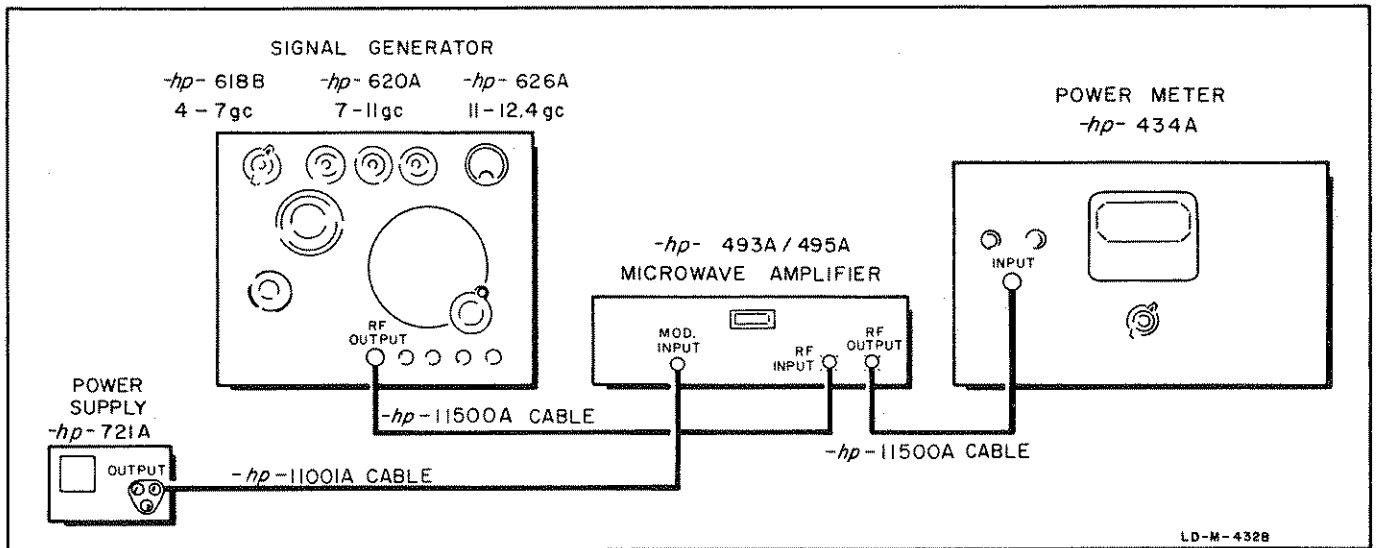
SIGNAL GENERATOR

-hp- 618B
4 - 7gc

-hp- 620A
7 - 11gc

-hp- 626A
11 - 12.4 gc

POWER METER
-hp- 434A

INPUT

-hp- 493A / 495A
MICROWAVE AMPLIFIER

RF OUTPUT

MOD. INPUT

RF INPUT

RF OUTPUT

POWER SUPPLY
-hp- 721A

OUTPUT

-hp- 11500A CABLE

-hp- 11001A CABLE

-hp- 11500A CABLE

LD-M-4328